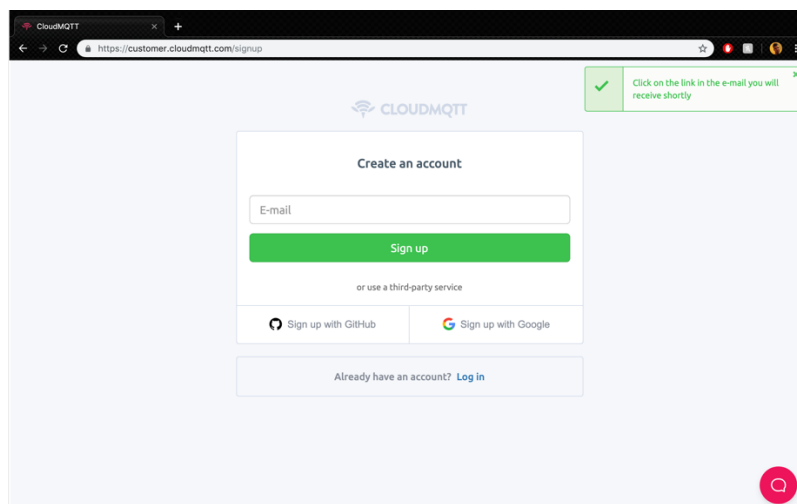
CloudMQTT ×

https://customer.cloudmqtt.com/signup

Click on the link in the e-mail you will receive shortly

CLOUDMQTT

Create an account

E-mail

Sign up

or use a third-party service

Sign up with GitHub

Sign up with Google

Already have an account? Log in